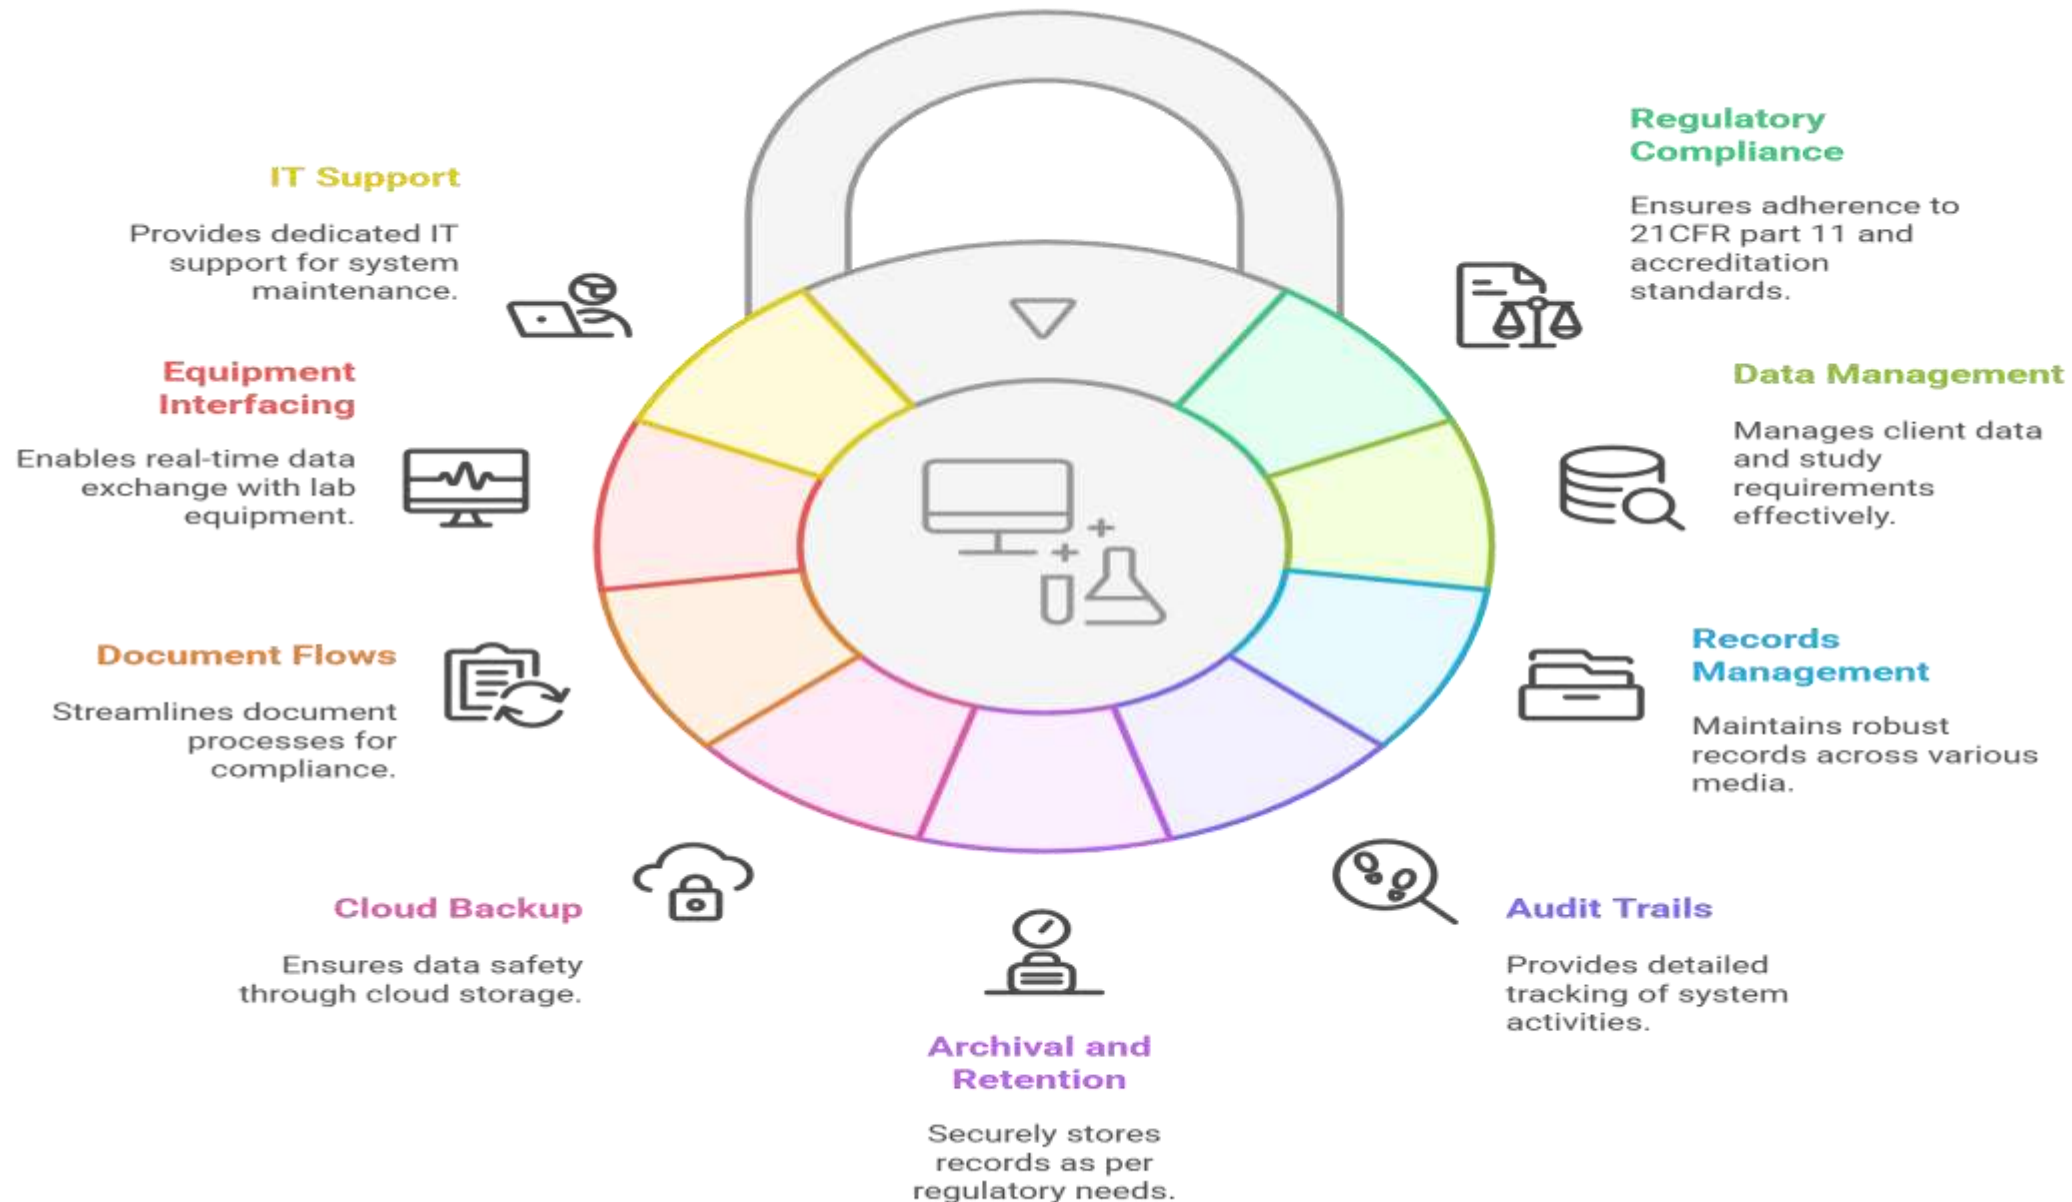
IT Support

Provides dedicated IT support for system maintenance.

Regulatory Compliance

Ensures adherence to 21CFR part 11 and accreditation standards.

Equipment Interfacing

Enables real-time data exchange with lab equipment.

Data Management

Manages client data and study requirements effectively.

Document Flows

Streamlines document processes for compliance.

Records Management

Maintains robust records across various media.

Cloud Backup

Ensures data safety through cloud storage.

Audit Trails

Provides detailed tracking of system activities.

Archival and Retention

Securely stores records as per regulatory needs.